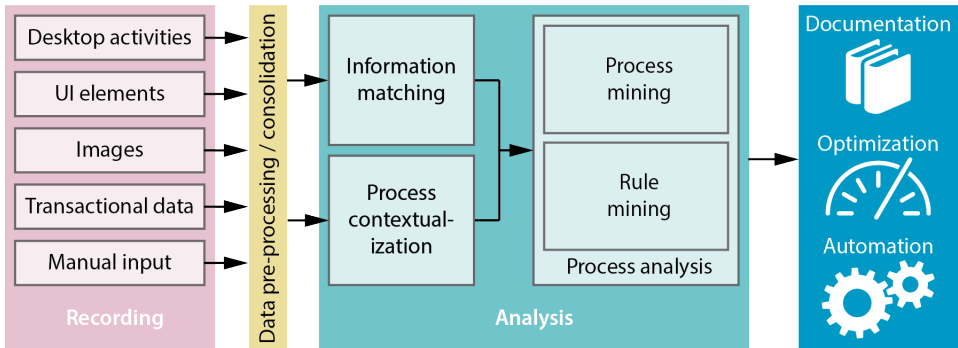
Desktop activities
UI elements
Images
Transactional data
Manual input
Recording

Data pre-processing / consolidation

Information matching
Process contextual-ization
Process mining
Rule mining
Process analysis
Analysis

Documentation
Optimization
Automation